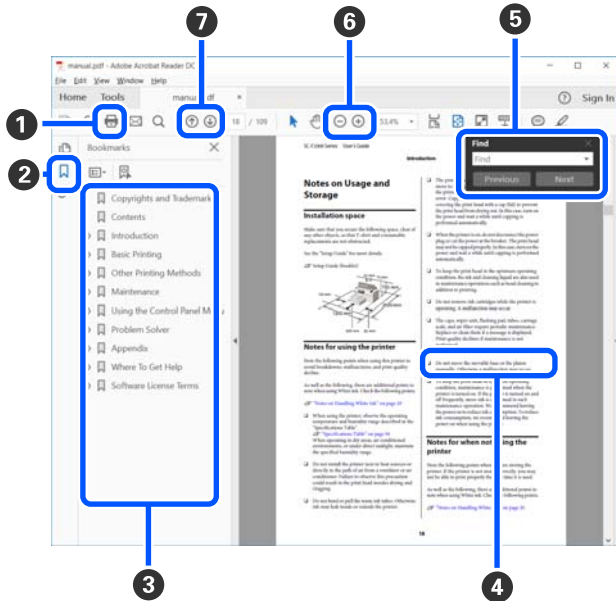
7
6
5
1
2
manual.pdf - Adobe Acrobat Reader DC
File Edit View Window Help
Home Tools manual.pdf
Sign In
18 / 109
53.4%
Bookmarks
Find
Find
Previous
Next
Copyrights and Trademarks
Contents
Introduction
Basic Printing
Other Printing Methods
Maintenance
Using the Control Panel Menu
Problem Solver
Appendix
Where To Get Help
Software License Terms
Notes on Usage and Storage
Installation space
Notes for using the printer
Notes for when not using the printer
18
3
4